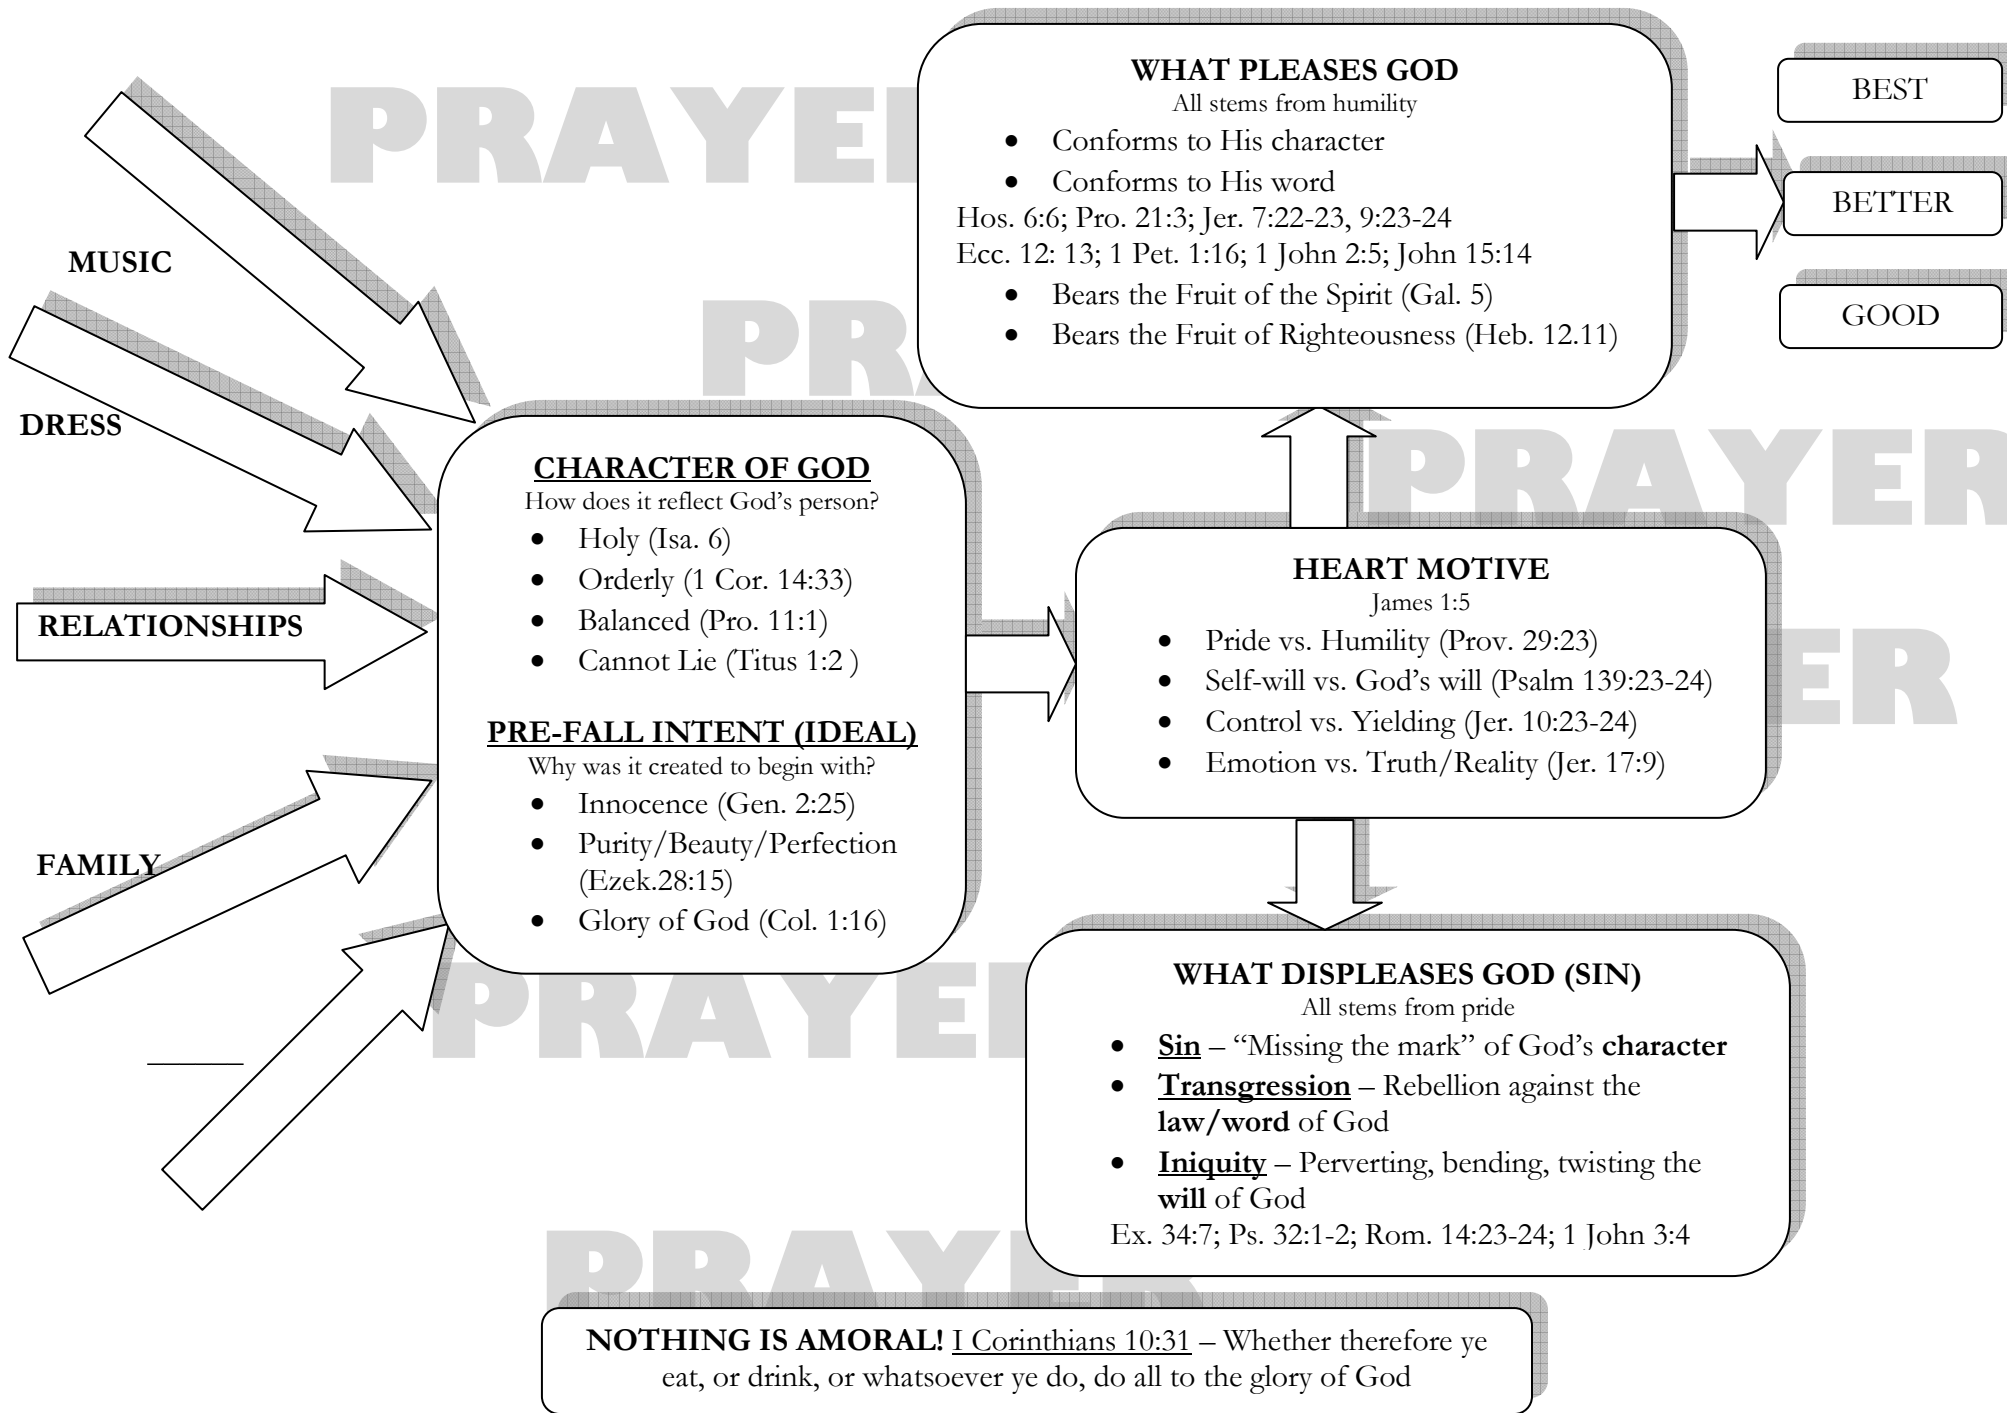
PRAYER

MUSIC

DRESS

RELATIONSHIPS

FAMILY

______

WHAT PLEASES GOD
All stems from humility
- Conforms to His character
- Conforms to His word

Hos. 6:6; Pro. 21:3; Jer. 7:22-23, 9:23-24
Ecc. 12: 13; 1 Pet. 1:16; 1 John 2:5; John 15:14
- Bears the Fruit of the Spirit (Gal. 5)
- Bears the Fruit of Righteousness (Heb. 12.11)

BEST

BETTER

GOOD

CHARACTER OF GOD
How does it reflect God's person?
- Holy (Isa. 6)
- Orderly (1 Cor. 14:33)
- Balanced (Pro. 11:1)
- Cannot Lie (Titus 1:2 )

PRE-FALL INTENT (IDEAL)
Why was it created to begin with?
- Innocence (Gen. 2:25)
- Purity/Beauty/Perfection (Ezek.28:15)
- Glory of God (Col. 1:16)

HEART MOTIVE
James 1:5
- Pride vs. Humility (Prov. 29:23)
- Self-will vs. God's will (Psalm 139:23-24)
- Control vs. Yielding (Jer. 10:23-24)
- Emotion vs. Truth/Reality (Jer. 17:9)

WHAT DISPLEASES GOD (SIN)
All stems from pride
- **Sin** – "Missing the mark" of God's **character**
- **Transgression** – Rebellion against the **law/word** of God
- **Iniquity** – Perverting, bending, twisting the **will** of God

Ex. 34:7; Ps. 32:1-2; Rom. 14:23-24; 1 John 3:4

**NOTHING IS AMORAL!** I Corinthians 10:31 – Whether therefore ye eat, or drink, or whatsoever ye do, do all to the glory of God